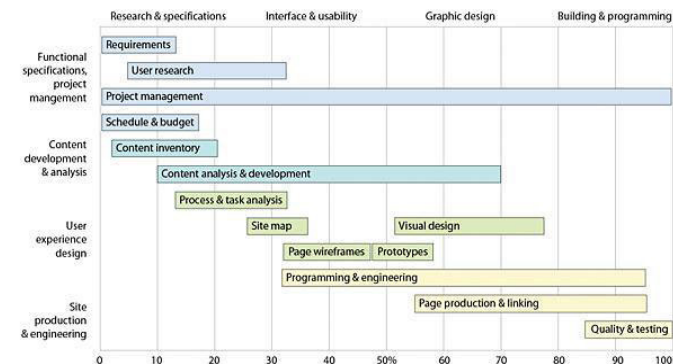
Research & specifications
Interface & usability
Graphic design
Building & programming

Functional specifications, project mangement
Requirements
User research
Project management
Schedule & budget

Content development & analysis
Content inventory
Content analysis & development

User experience design
Process & task analysis
Site map
Visual design
Page wireframes
Prototypes

Site production & engineering
Programming & engineering
Page production & linking
Quality & testing

0 10 20 30 40 50% 60 70 80 90 100